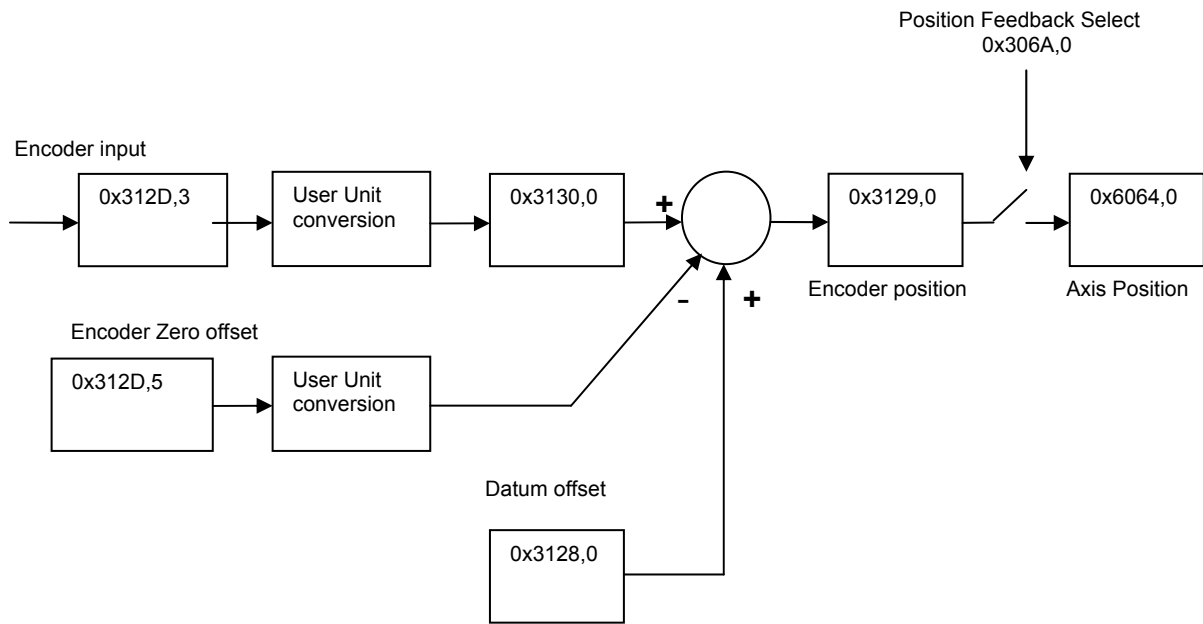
Position Feedback Select
0x306A,0

Encoder input

0x312D,3

User Unit conversion

0x3130,0

+

-

+

0x3129,0

Encoder position

0x6064,0

Axis Position

Encoder Zero offset

0x312D,5

User Unit conversion

Datum offset

0x3128,0